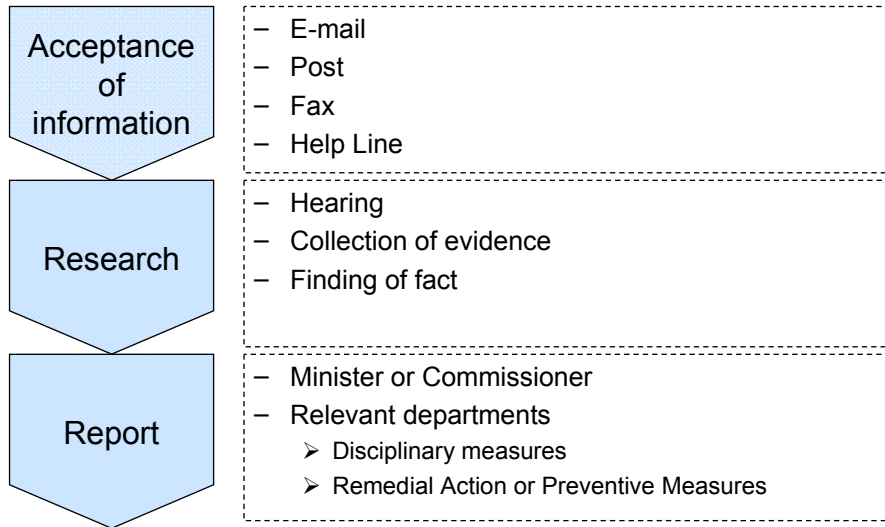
Acceptance of information

– E-mail
– Post
– Fax
– Help Line

Research

– Hearing
– Collection of evidence
– Finding of fact

Report

– Minister or Commissioner
– Relevant departments
➢ Disciplinary measures
➢ Remedial Action or Preventive Measures